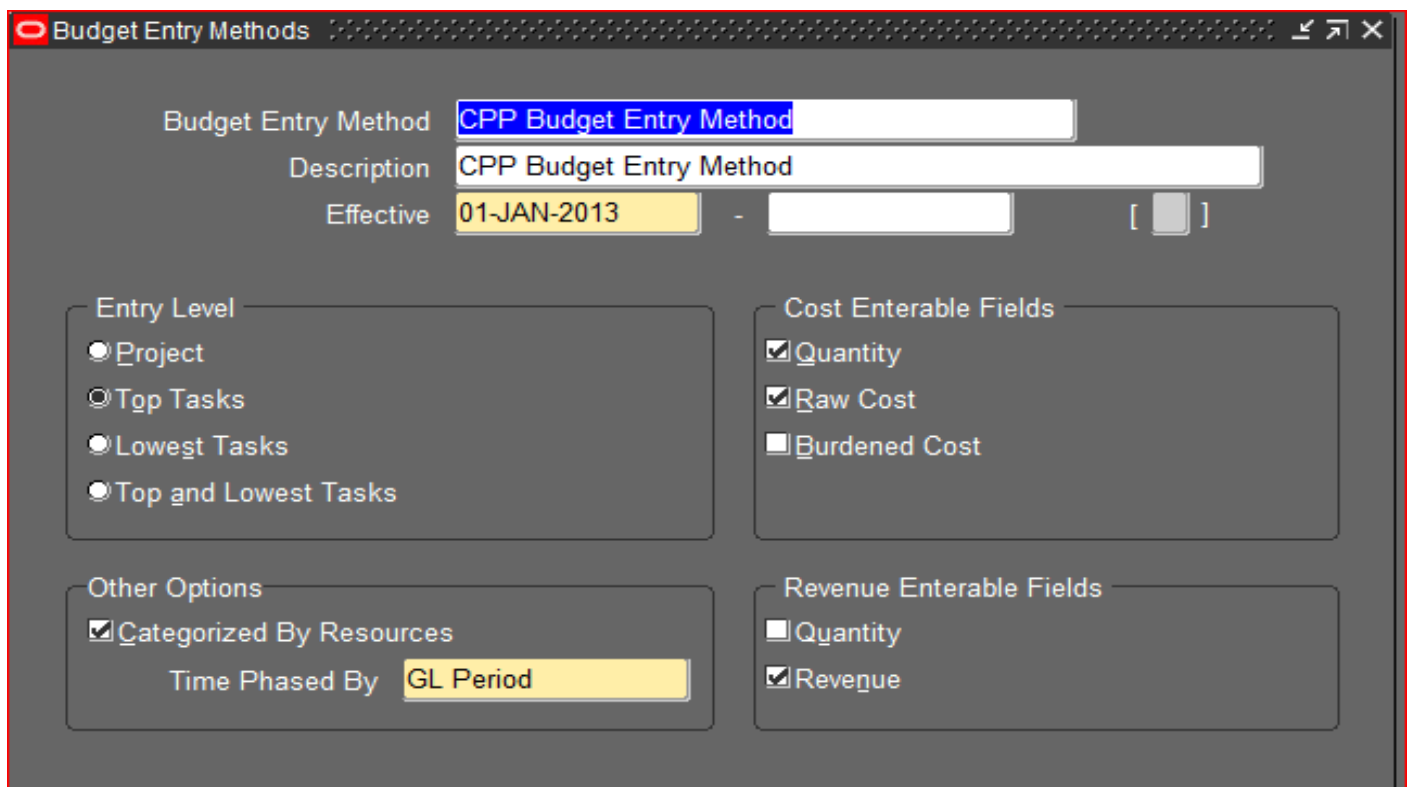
Budget Entry Methods

Budget Entry Method CPP Budget Entry Method
Description CPP Budget Entry Method
Effective 01-JAN-2013 - [ ]

Entry Level
Project
Top Tasks
Lowest Tasks
Top and Lowest Tasks

Cost Enterable Fields
Quantity
Raw Cost
Burdened Cost

Other Options
Categorized By Resources
Time Phased By GL Period

Revenue Enterable Fields
Quantity
Revenue